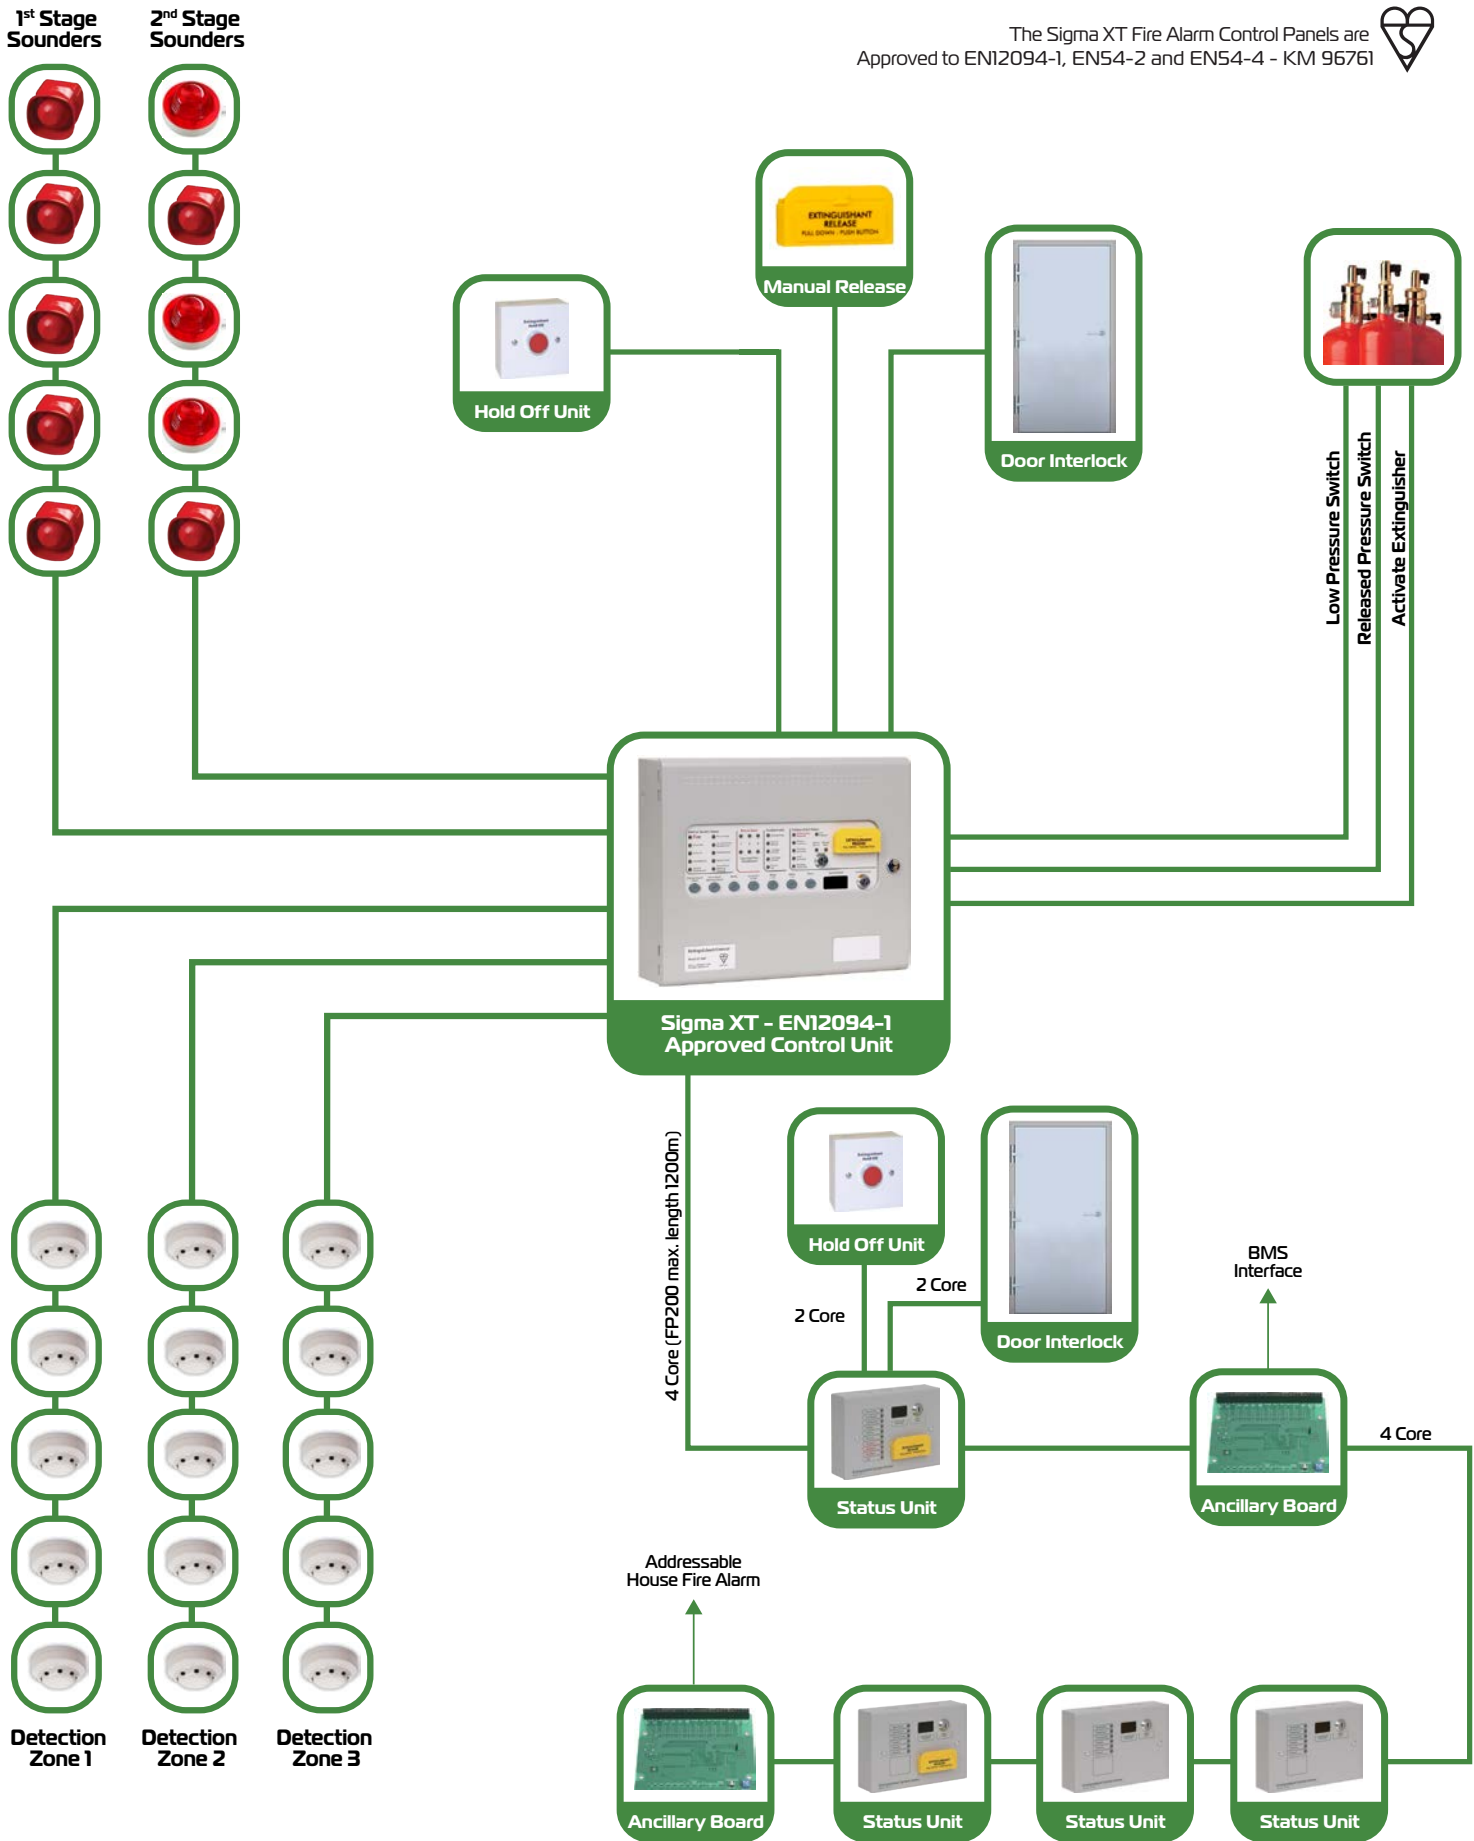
1st Stage Sounders

2nd Stage Sounders

The Sigma XT Fire Alarm Control Panels are Approved to EN12094-1, EN54-2 and EN54-4 - KM 96761

EXTINGUISHANT RELEASE PULL DOWN - PUSH BUTTON

Manual Release

Hold Off Unit

Door Interlock

Low Pressure Switch

Released Pressure Switch

Activate Extinguisher

Sigma XT - EN12094-1 Approved Control Unit

4 Core (FP200 max. length 1200m)

Hold Off Unit

Door Interlock

2 Core

2 Core

BMS Interface

Status Unit

Ancillary Board

4 Core

Addressable House Fire Alarm

Detection Zone 1

Detection Zone 2

Detection Zone 3

Ancillary Board

Status Unit

Status Unit

Status Unit